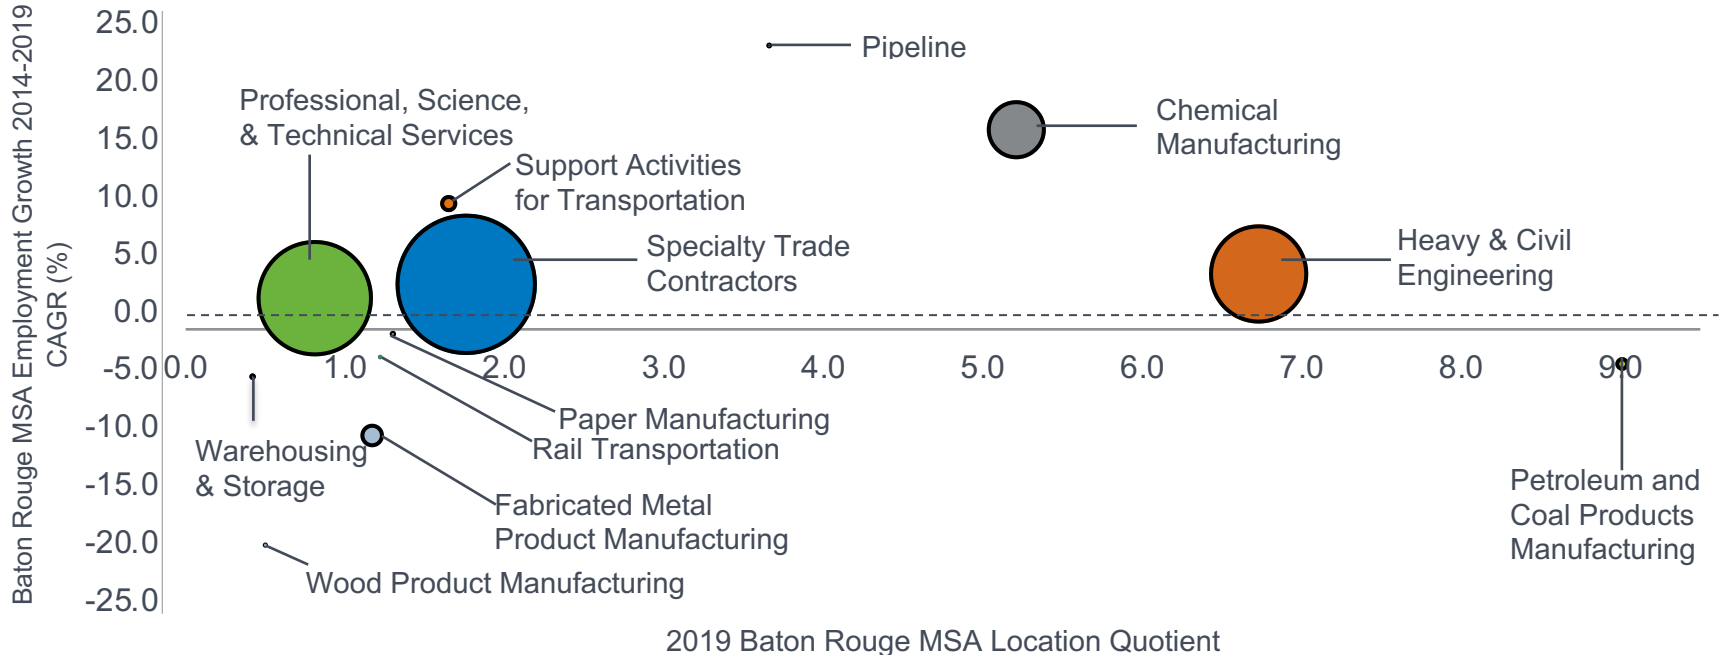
Baton Rouge MSA Employment Growth 2014-2019 CAGR (%)

25.0
20.0
15.0
10.0
5.0
0.0
-5.0
-10.0
-15.0
-20.0
-25.0

0.0
1.0
2.0
3.0
4.0
5.0
6.0
7.0
8.0
9.0

Pipeline

Professional, Science, & Technical Services

Support Activities for Transportation

Chemical Manufacturing

Specialty Trade Contractors

Heavy & Civil Engineering

Paper Manufacturing

Rail Transportation

Warehousing & Storage

Fabricated Metal Product Manufacturing

Wood Product Manufacturing

Petroleum and Coal Products Manufacturing

2019 Baton Rouge MSA Location Quotient